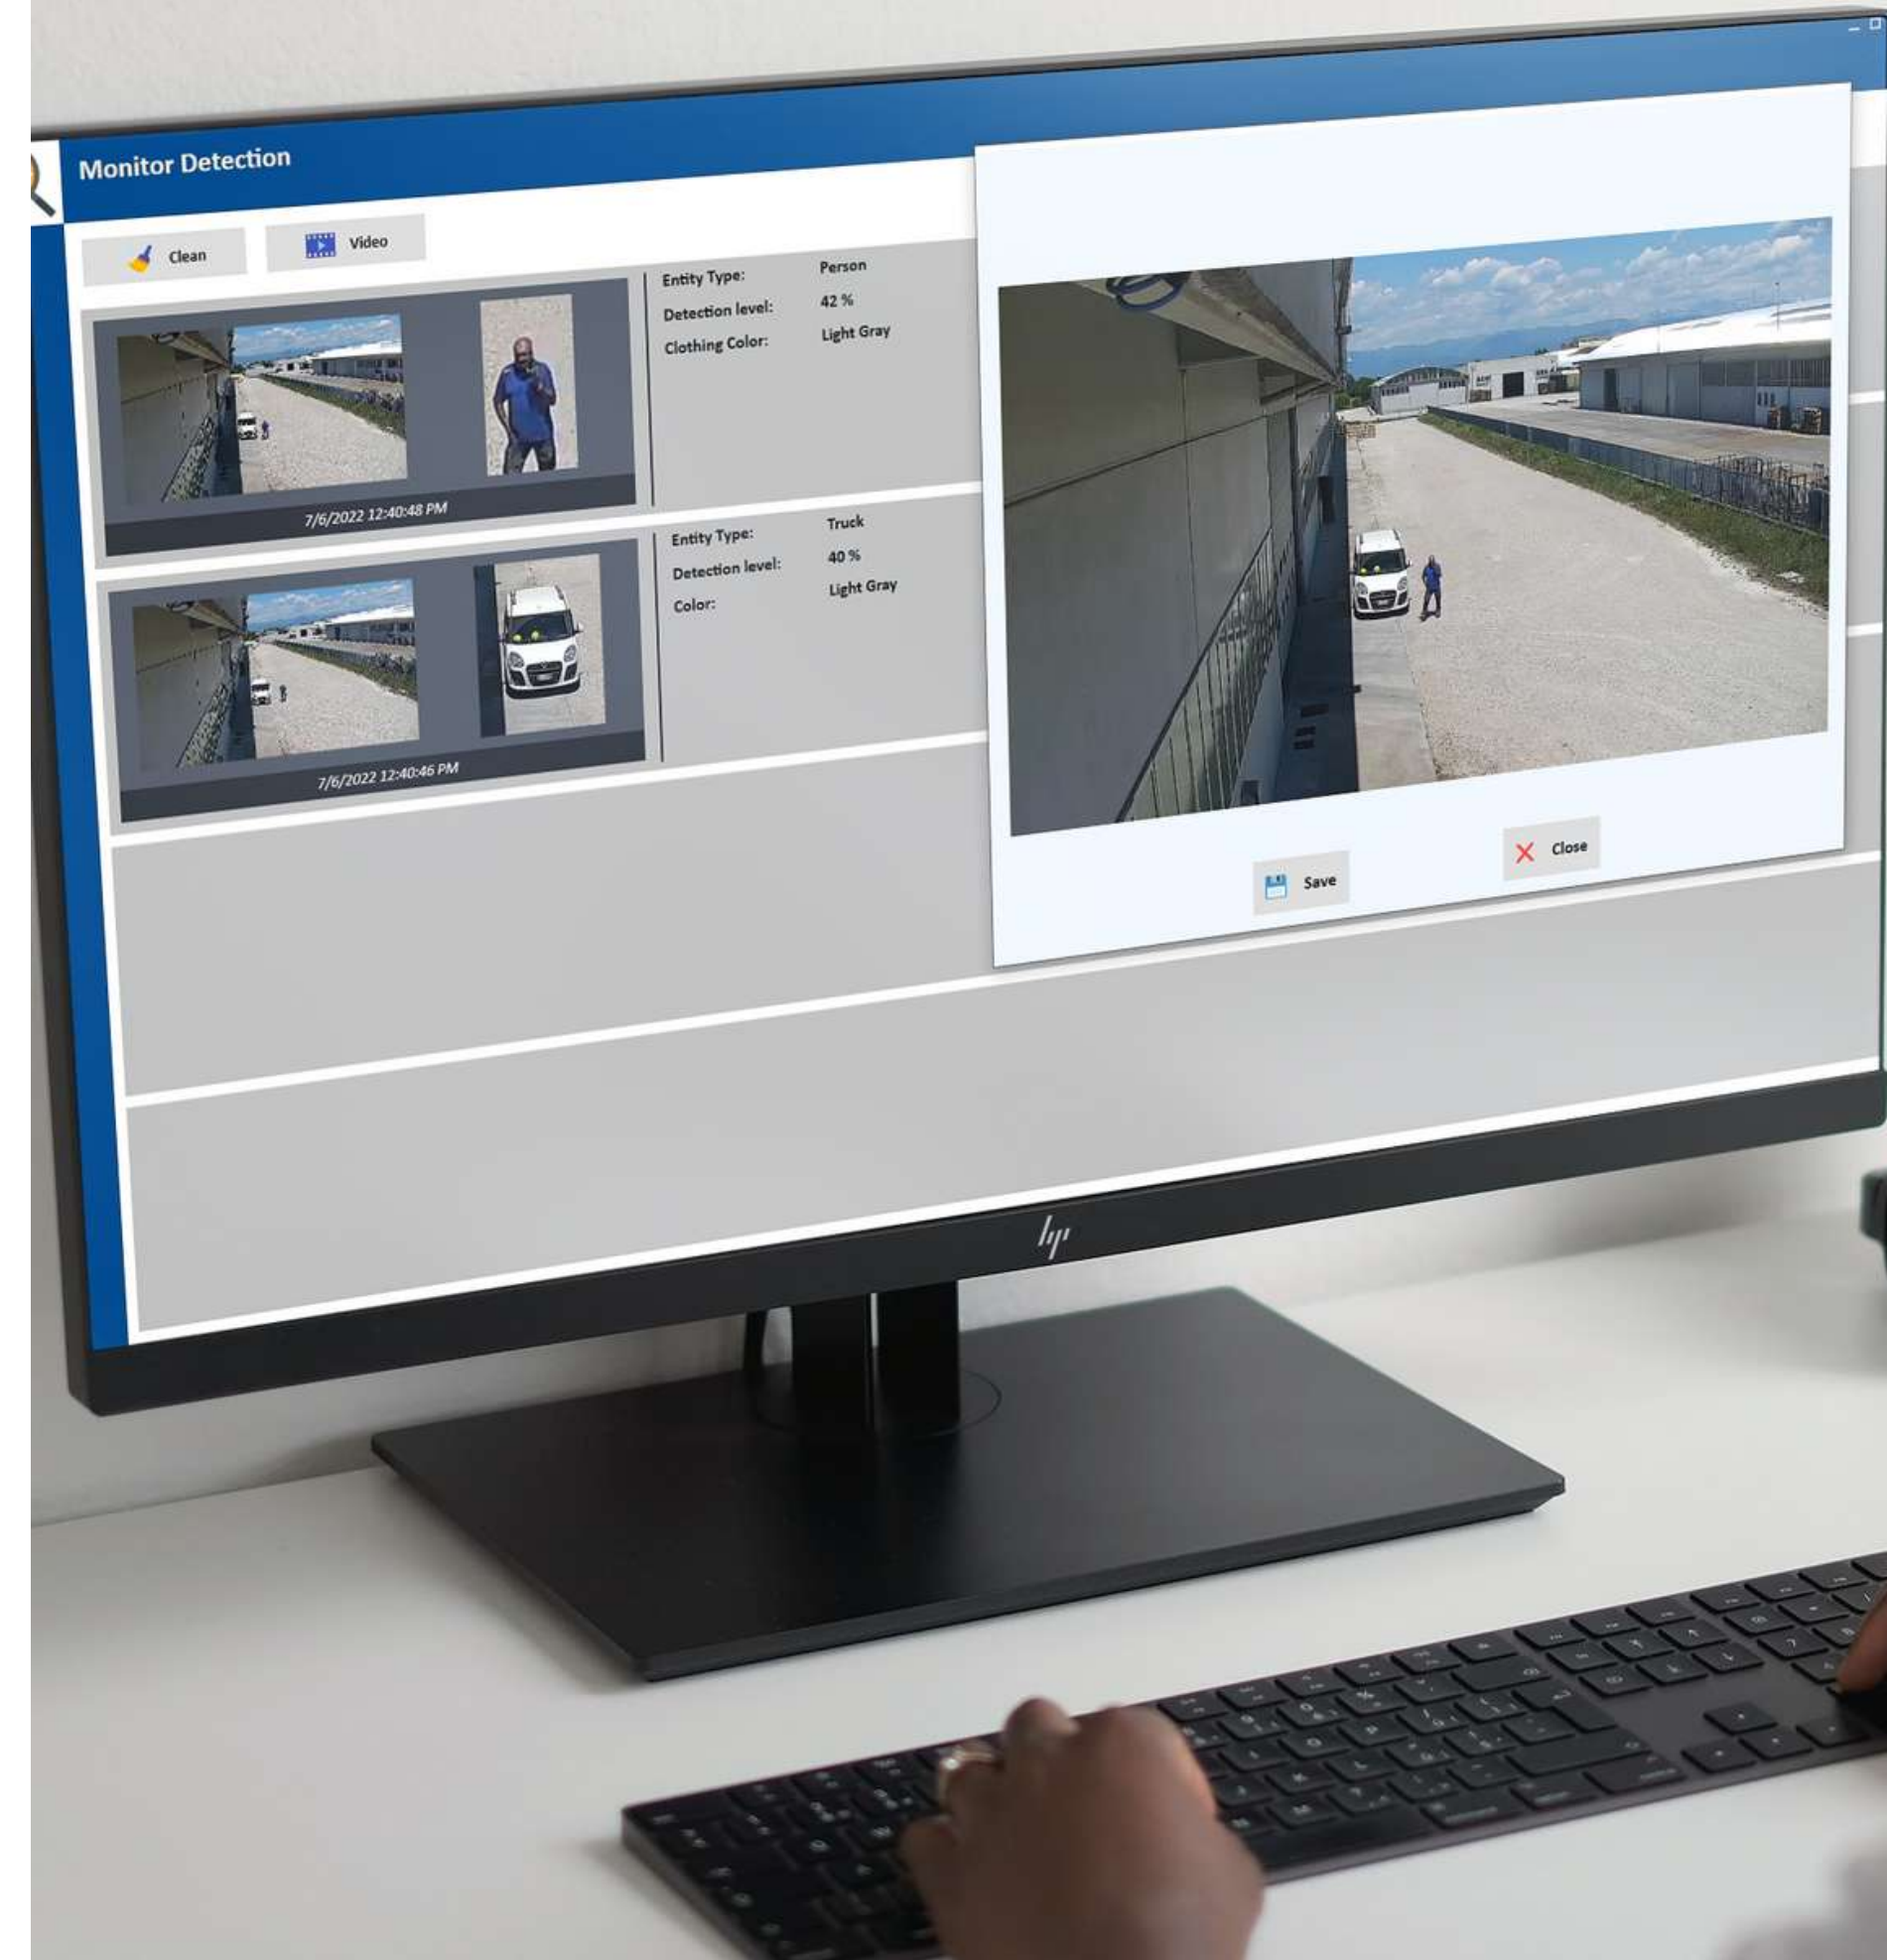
Monitor Detection

Clean

Video

Entity Type: Person

Detection level: 42 %

Clothing Color: Light Gray

7/6/2022 12:40:48 PM

Entity Type: Truck

Detection level: 40 %

Color: Light Gray

7/6/2022 12:40:46 PM

Save

Close

hp